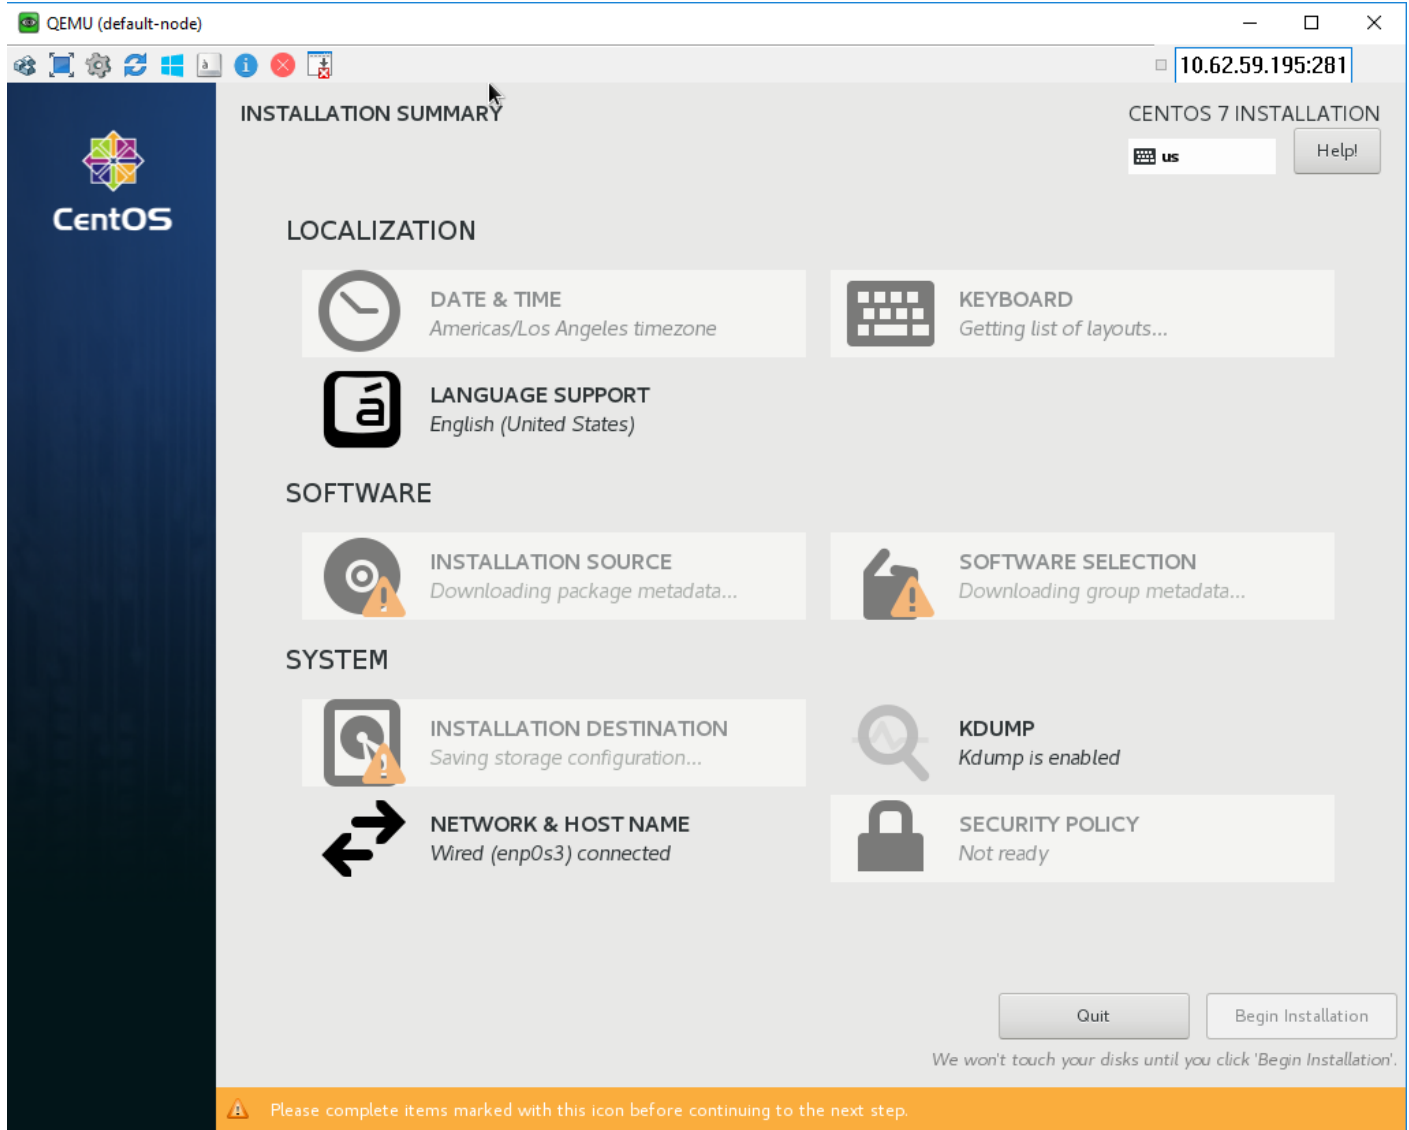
QEMU (default-node)

10.62.59.195:281

CentOS

INSTALLATION SUMMARY

CENTOS 7 INSTALLATION

us

Help!

LOCALIZATION

DATE & TIME
Americas/Los Angeles timezone

KEYBOARD
Getting list of layouts...

LANGUAGE SUPPORT
English (United States)

SOFTWARE

INSTALLATION SOURCE
Downloading package metadata...

SOFTWARE SELECTION
Downloading group metadata...

SYSTEM

INSTALLATION DESTINATION
Saving storage configuration...

KDUMP
Kdump is enabled

NETWORK & HOST NAME
Wired (enp0s3) connected

SECURITY POLICY
Not ready

Quit

Begin Installation

We won't touch your disks until you click 'Begin Installation'.

Please complete items marked with this icon before continuing to the next step.